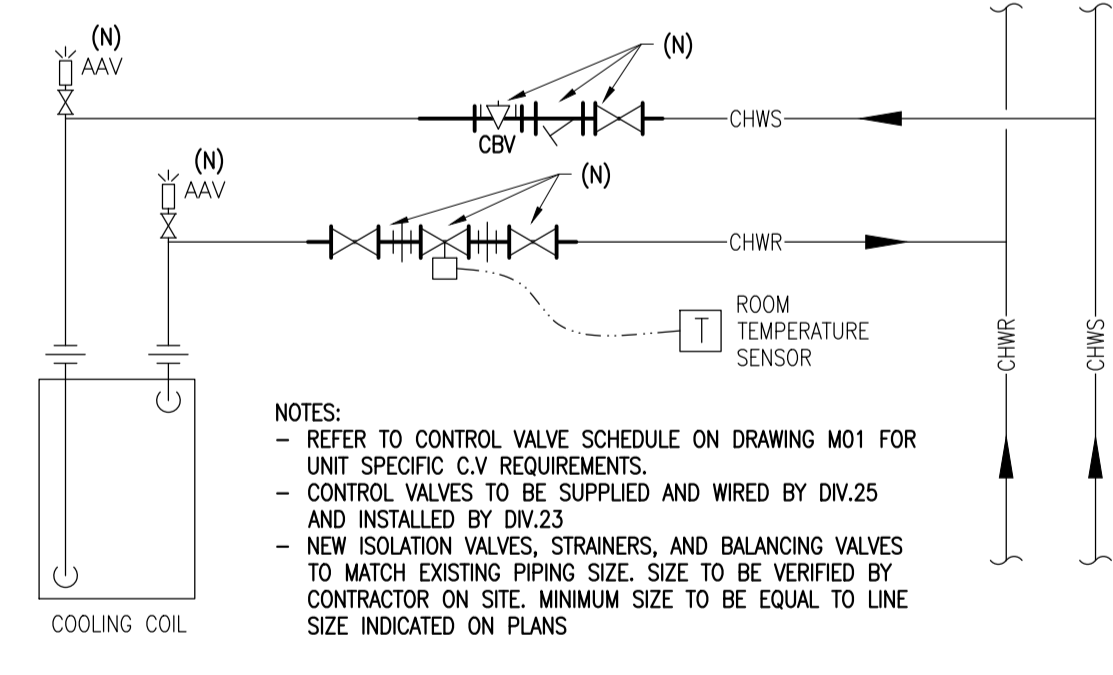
(N)
AAV

(N)

CBV

CHWS

(N)
AAV

(N)

CHWR

T

ROOM
TEMPERATURE
SENSOR

CHWR

CHWS

NOTES:
– REFER TO CONTROL VALVE SCHEDULE ON DRAWING M01 FOR UNIT SPECIFIC C.V REQUIREMENTS.
– CONTROL VALVES TO BE SUPPLIED AND WIRED BY DIV.25 AND INSTALLED BY DIV.23
– NEW ISOLATION VALVES, STRAINERS, AND BALANCING VALVES TO MATCH EXISTING PIPING SIZE. SIZE TO BE VERIFIED BY CONTRACTOR ON SITE. MINIMUM SIZE TO BE EQUAL TO LINE SIZE INDICATED ON PLANS

COOLING COIL